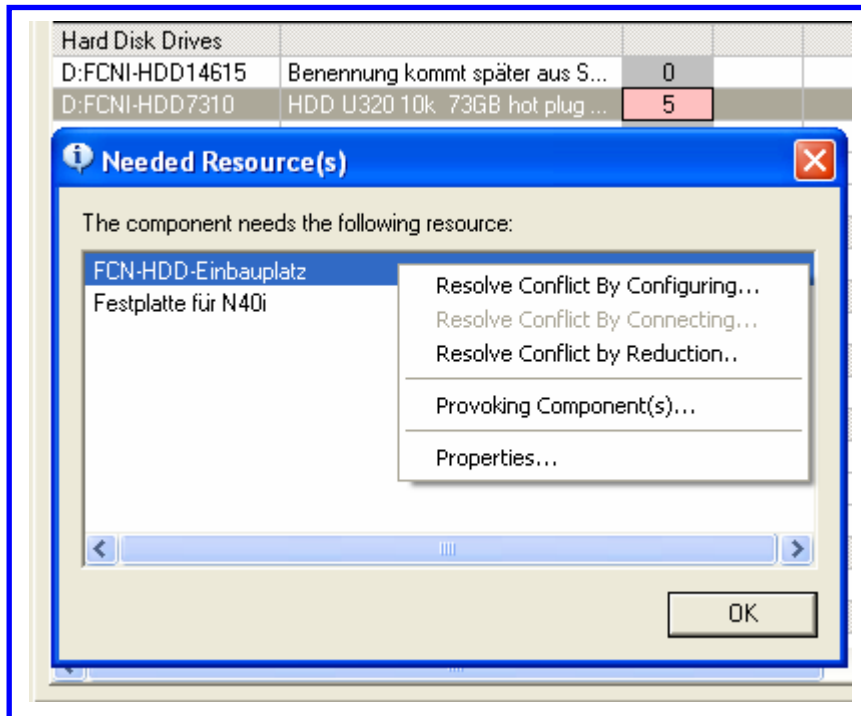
| Hard Disk Drives | | |
|---|---|---|
| D:FCNI-HDD14615 | Benennung kommt später aus S... | 0 |
| D:FCNI-HDD7310 | HDD U320 10k 73GB hot plug ... | 5 |

Needed Resource(s)

The component needs the following resource:

FCN-HDD-Einbauplatz
Festplatte für N40i

Resolve Conflict By Configuring...
Resolve Conflict By Connecting...
Resolve Conflict by Reduction..
Provoking Component(s)...
Properties...

OK